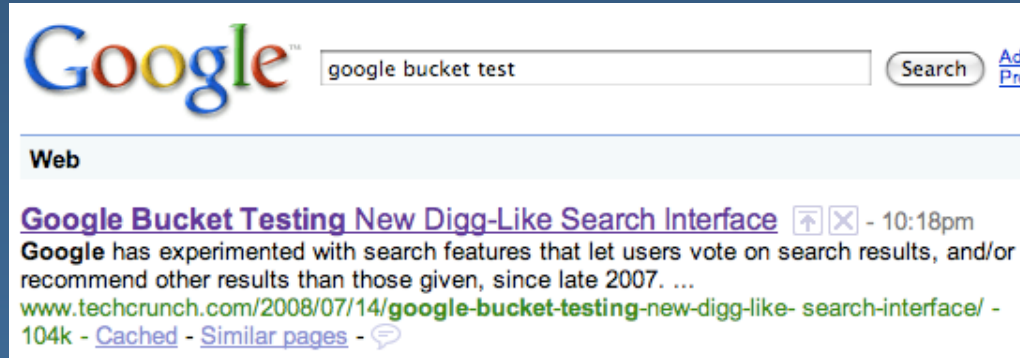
Google™ google bucket test Search Ad Pr

Web

Google Bucket Testing New Digg-Like Search Interface - 10:18pm
Google has experimented with search features that let users vote on search results, and/or recommend other results than those given, since late 2007. ...
www.techcrunch.com/2008/07/14/google-bucket-testing-new-digg-like- search-interface/ - 104k - Cached - Similar pages -